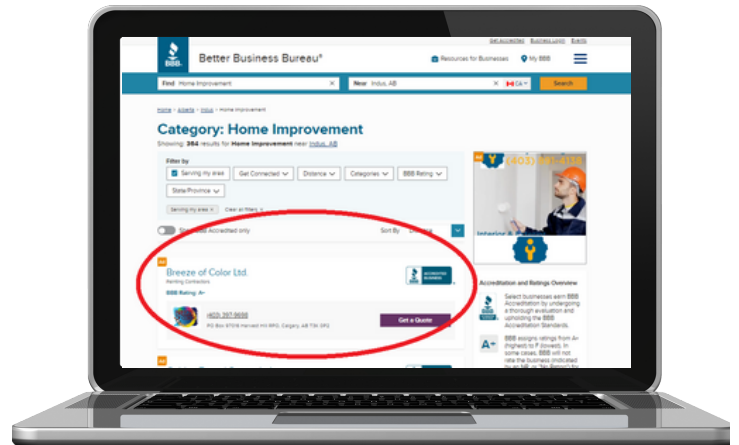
Get Accredited Business Login Events

BBB Better Business Bureau®

Resources for Businesses My BBB

Find Home Improvement

Near Indus, AB

CA

Search

Home > Alberta > Indus > Home Improvement

Category: Home Improvement

Showing 384 results for Home Improvement near Indus, AB

Filter by

Serving my area

Get Connected

Distance

Categories

BBB Rating

State/Province

Serving my area ×

Clear all filters ×

Show BBB Accredited only

Sort By

Ad

(403) 991-4116

Ad

Breeze of Color Ltd.

Painting Contractors

BBB Rating: A+

ACCREDITED BUSINESS

(403) 397-9698

PO Box 97016 Harvest Hill RPO, Calgary, AB T3K 3R2

Get a Quote

Accreditation and Ratings Overview

Select businesses earn BBB Accreditation by undergoing a thorough evaluation and upholding the BBB Accreditation Standards.

A+

BBB assigns ratings from A+ (highest) to F (lowest). In some cases, BBB will not rate the business (indicated by an NR or "No Rating")

Ad